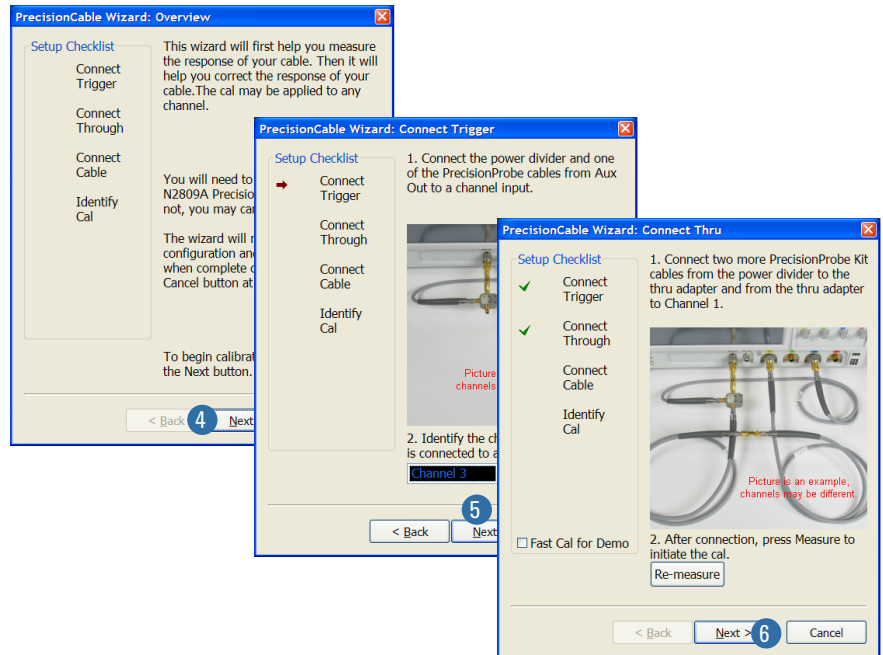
PrecisionCable Wizard: Overview

Setup Checklist

Connect Trigger

Connect Through

Connect Cable

Identify Cal

This wizard will first help you measure the response of your cable. Then it will help you correct the response of your cable.The cal may be applied to any channel.

You will need to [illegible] N2809A Precisio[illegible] not, you may ca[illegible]

The wizard will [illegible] configuration an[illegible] when complete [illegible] Cancel button at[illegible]

To begin calibrat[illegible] the Next button.

< Back

4

Next

PrecisionCable Wizard: Connect Trigger

Setup Checklist

Connect Trigger

Connect Through

Connect Cable

Identify Cal

1. Connect the power divider and one of the PrecisionProbe cables from Aux Out to a channel input.

Picture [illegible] channels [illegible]

2. Identify the ch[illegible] is connected to a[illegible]

Channel 3

5

< Back

Next

PrecisionCable Wizard: Connect Thru

Setup Checklist

Connect Trigger

Connect Through

Connect Cable

Identify Cal

1. Connect two more PrecisionProbe Kit cables from the power divider to the thru adapter and from the thru adapter to Channel 1.

Picture is an example, channels may be different

2. After connection, press Measure to initiate the cal.

Re-measure

Fast Cal for Demo

< Back

Next >

6

Cancel